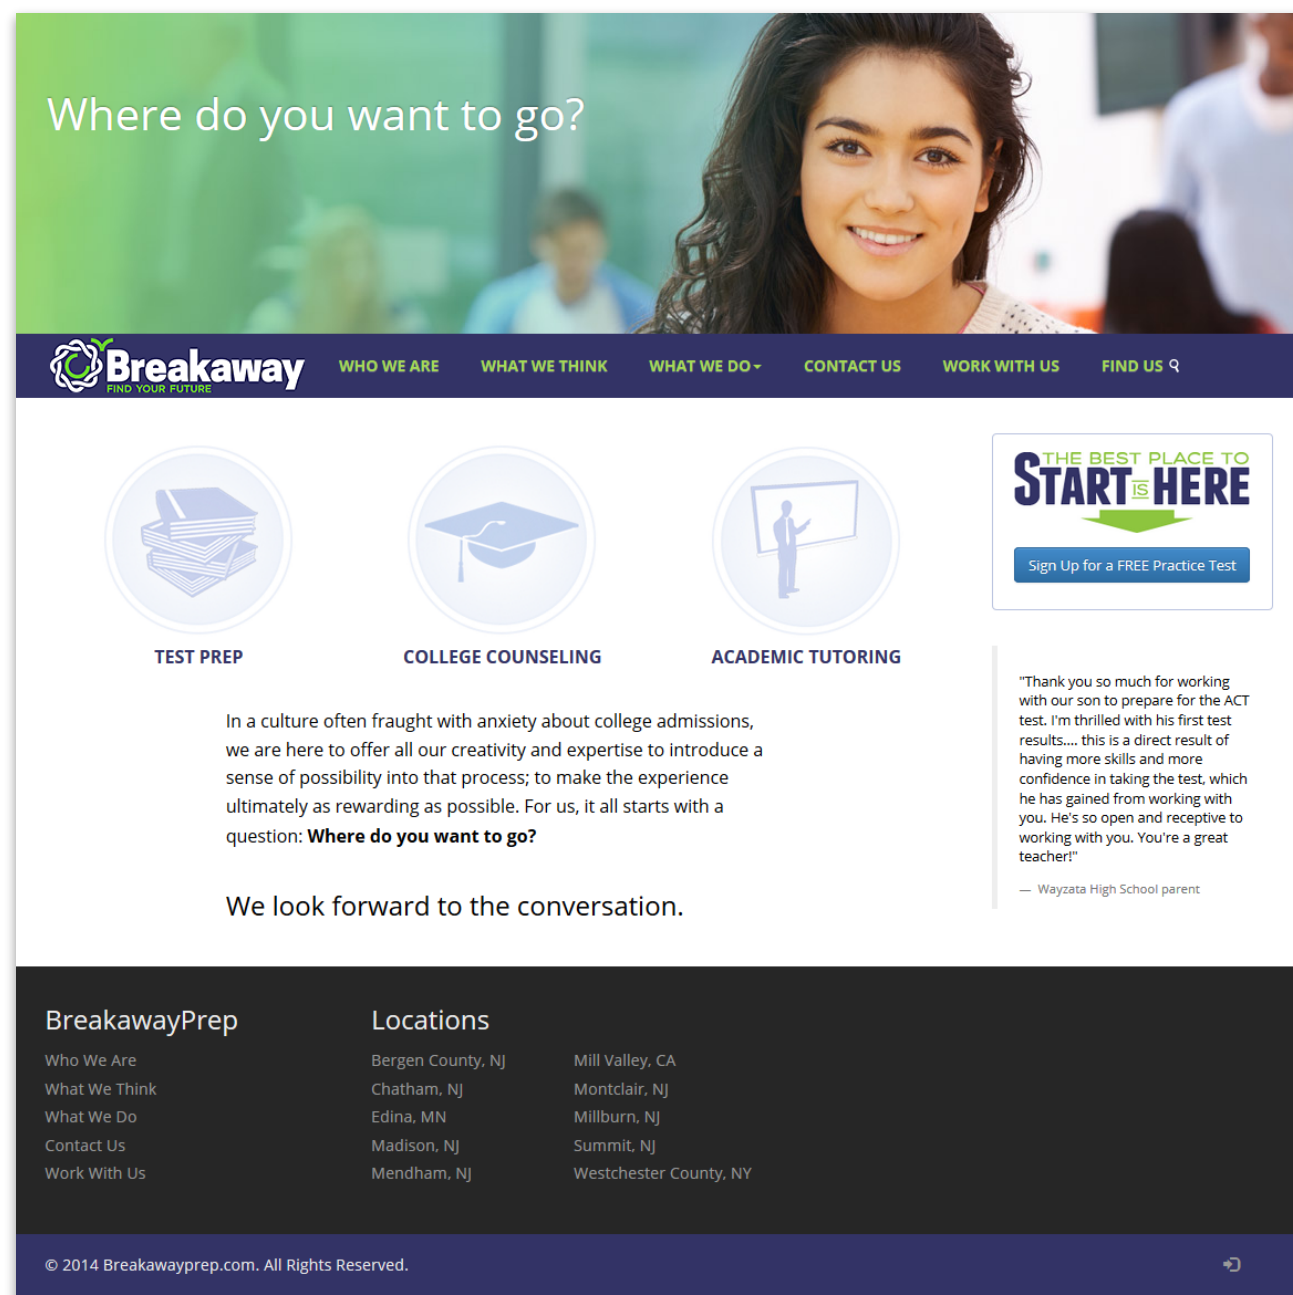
Where do you want to go?

Breakaway
FIND YOUR FUTURE

WHO WE ARE WHAT WE THINK WHAT WE DO CONTACT US WORK WITH US FIND US

TEST PREP

COLLEGE COUNSELING

ACADEMIC TUTORING

In a culture often fraught with anxiety about college admissions, we are here to offer all our creativity and expertise to introduce a sense of possibility into that process; to make the experience ultimately as rewarding as possible. For us, it all starts with a question: **Where do you want to go?**

We look forward to the conversation.

THE BEST PLACE TO START IS HERE

Sign Up for a FREE Practice Test

"Thank you so much for working with our son to prepare for the ACT test. I'm thrilled with his first test results.... this is a direct result of having more skills and more confidence in taking the test, which he has gained from working with you. He's so open and receptive to working with you. You're a great teacher!"

— Wayzata High School parent

BreakawayPrep

Who We Are
What We Think
What We Do
Contact Us
Work With Us

Locations

Bergen County, NJ
Chatham, NJ
Edina, MN
Madison, NJ
Mendham, NJ

Mill Valley, CA
Montclair, NJ
Millburn, NJ
Summit, NJ
Westchester County, NY

© 2014 Breakawayprep.com. All Rights Reserved.